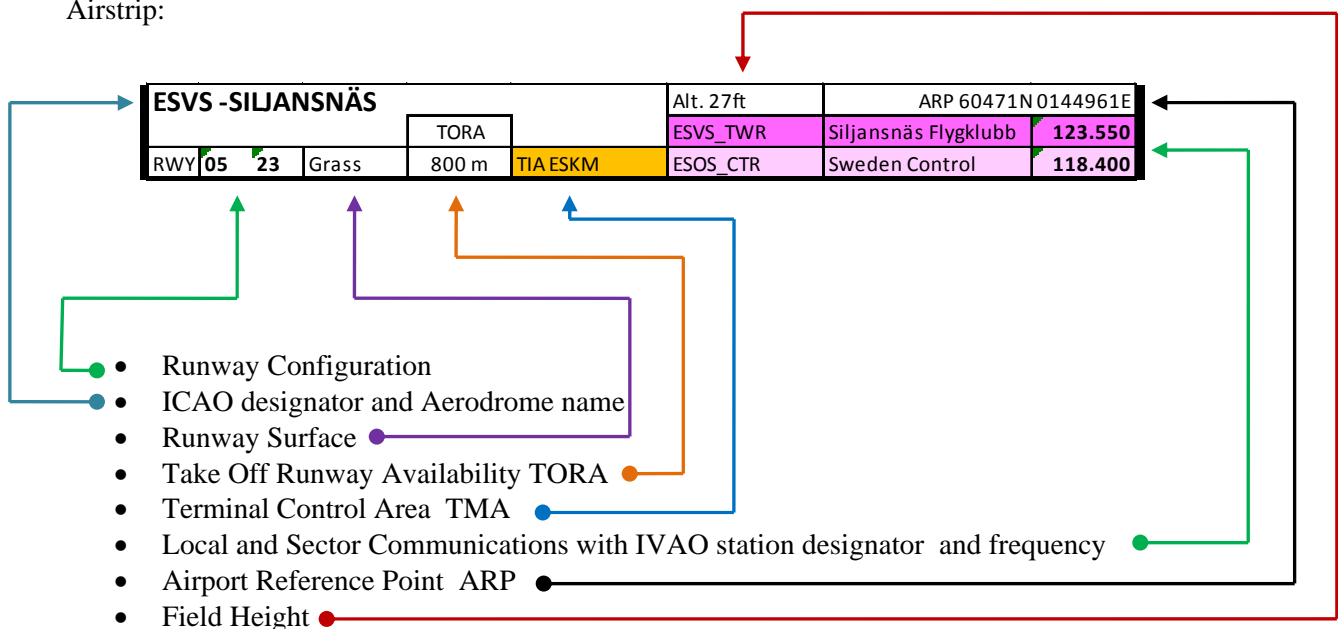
Airstrip:

| ESVS -SILJANSNÄS | | | | | Alt. 27ft | ARP 60471N 0144961E | |
|---|---|---|---|---|---|---|---|
| | | | TORA | | ESVS_TWR | Siljansnäs Flygklubb | 123.550 |
| RWY | 05 23 | Grass | 800 m | TIA ESKM | ESOS_CTR | Sweden Control | 118.400 |

- Runway Configuration
- ICAO designator and Aerodrome name
- Runway Surface
- Take Off Runway Availability TORA
- Terminal Control Area TMA
- Local and Sector Communications with IVAO station designator and frequency
- Airport Reference Point ARP
- Field Height